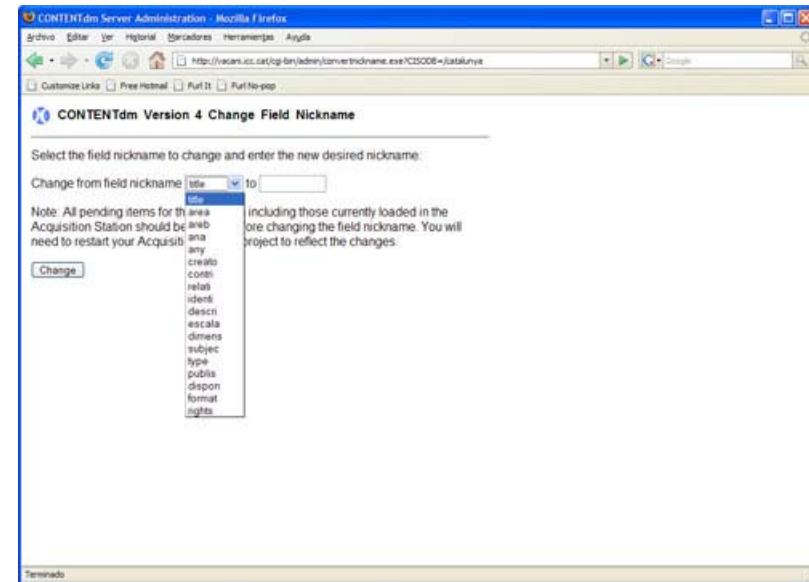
CONTENTdm Server Administration - Mozilla Firefox

Archivo Editar Ver Historial Marcadores Herramientas Ayuda

http://vacani.icc.cat/cgi-bin/admin/convertnickname.exe?CISODB=/catalunya

Google

Customize Links Free Hotmail Furl It Furl No-pop

CONTENTdm Version 4 Change Field Nickname

Select the field nickname to change and enter the new desired nickname:

Change from field nickname title to

Note: All pending items for th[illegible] including those currently loaded in the Acquisition Station should be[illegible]ore changing the field nickname. You will need to restart your Acquisiti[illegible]project to reflect the changes.

Change

title
area
areb
ana
any
creato
contri
relati
identi
descri
escala
dimens
subjec
type
publis
dispon
format
rights

Terminado